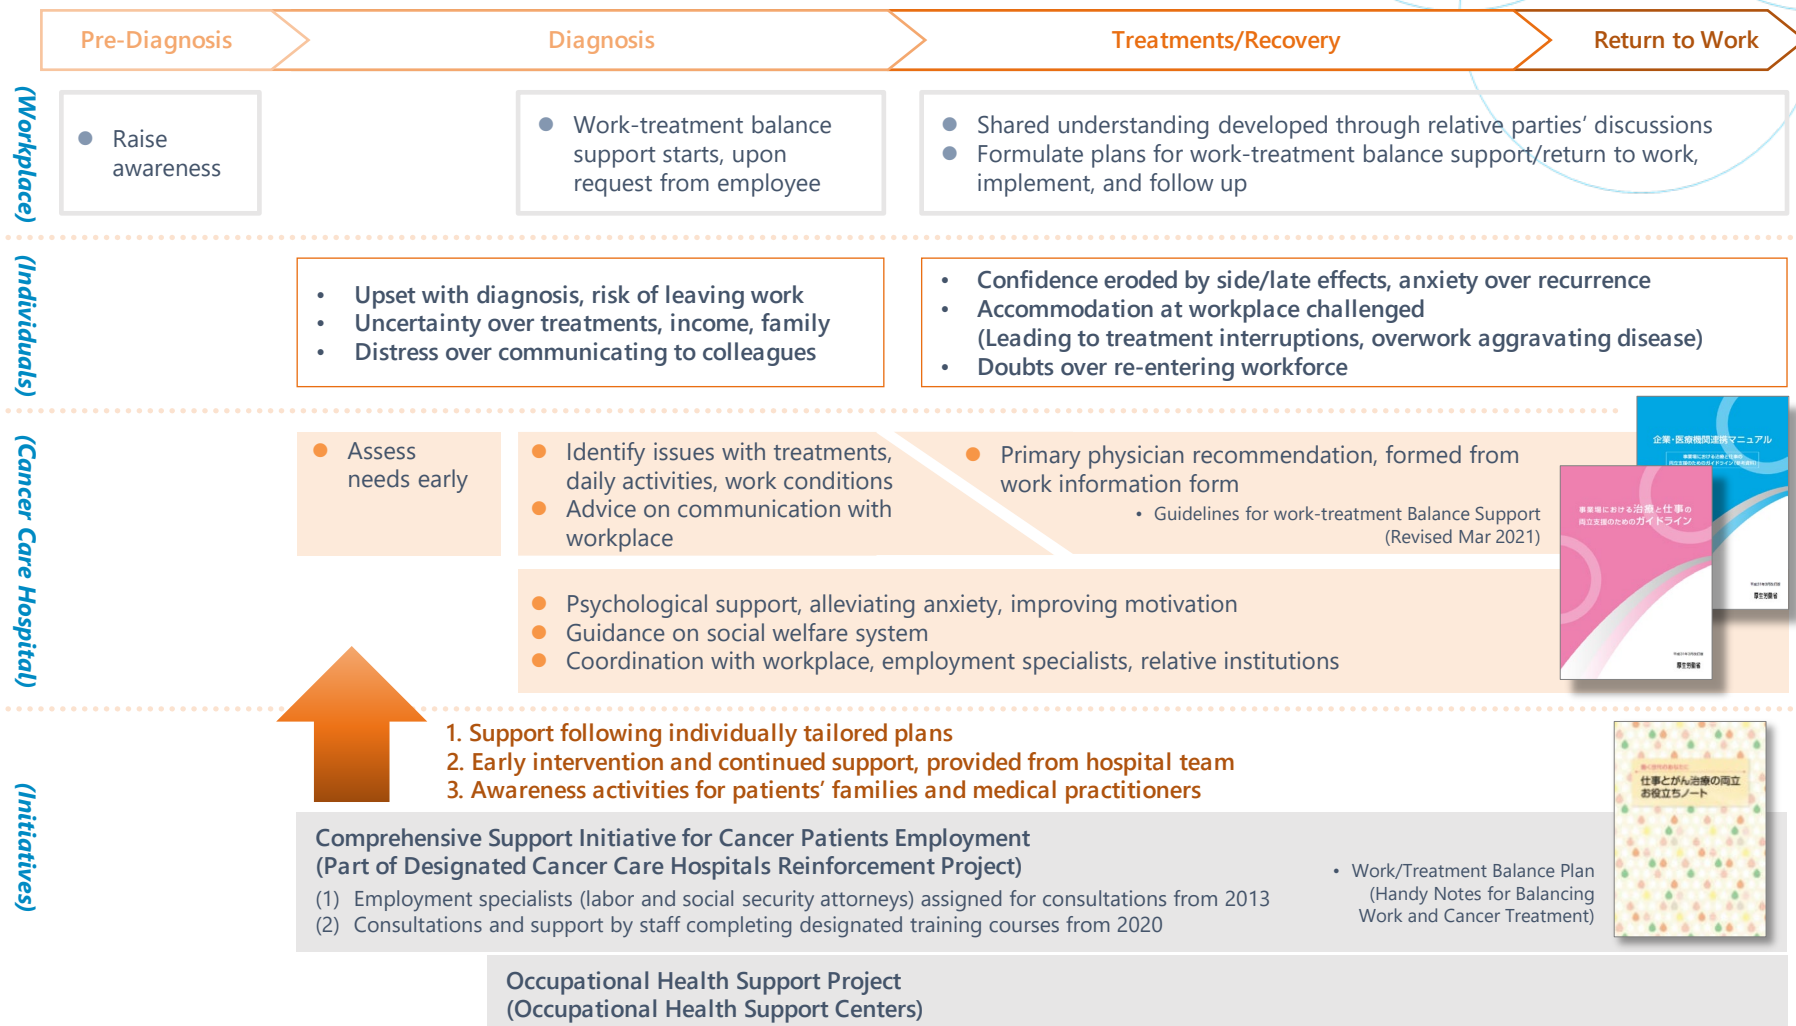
Pre-Diagnosis

Diagnosis

Treatments/Recovery

Return to Work

(Workplace)

Raise awareness

Work-treatment balance support starts, upon request from employee

Shared understanding developed through relative parties' discussions
Formulate plans for work-treatment balance support/return to work, implement, and follow up

(Individuals)

Upset with diagnosis, risk of leaving work
Uncertainty over treatments, income, family
Distress over communicating to colleagues

Confidence eroded by side/late effects, anxiety over recurrence
Accommodation at workplace challenged
(Leading to treatment interruptions, overwork aggravating disease)
Doubts over re-entering workforce

(Cancer Care Hospital)

Assess needs early

Identify issues with treatments, daily activities, work conditions
Advice on communication with workplace

Primary physician recommendation, formed from work information form

Guidelines for work-treatment Balance Support (Revised Mar 2021)

企業・医療機関連携マニュアル

事業場における治療と仕事の両立支援のためのガイドライン

Psychological support, alleviating anxiety, improving motivation
Guidance on social welfare system
Coordination with workplace, employment specialists, relative institutions

(Initiatives)

1. Support following individually tailored plans
2. Early intervention and continued support, provided from hospital team
3. Awareness activities for patients' families and medical practitioners

仕事とがん治療の両立お役立ちノート

Comprehensive Support Initiative for Cancer Patients Employment
(Part of Designated Cancer Care Hospitals Reinforcement Project)
(1) Employment specialists (labor and social security attorneys) assigned for consultations from 2013
(2) Consultations and support by staff completing designated training courses from 2020

Work/Treatment Balance Plan (Handy Notes for Balancing Work and Cancer Treatment)

Occupational Health Support Project
(Occupational Health Support Centers)